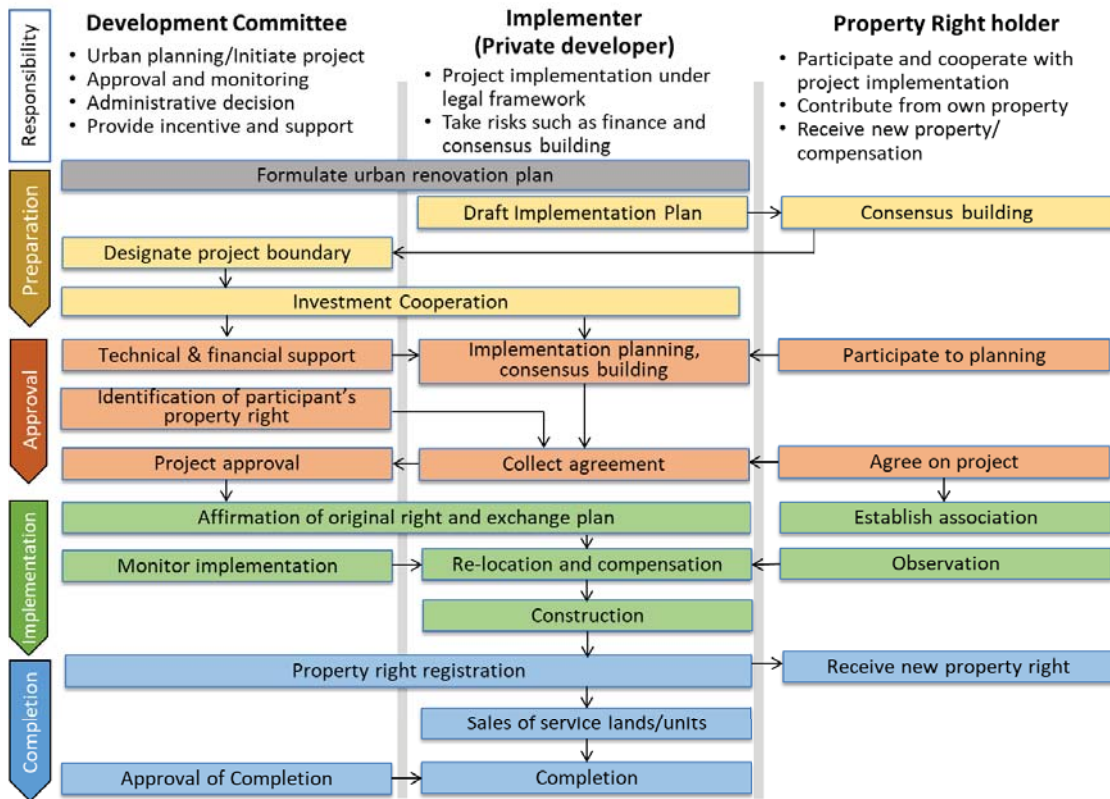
Responsibility

Development Committee
• Urban planning/Initiate project
• Approval and monitoring
• Administrative decision
• Provide incentive and support

Implementer
(Private developer)
• Project implementation under legal framework
• Take risks such as finance and consensus building

Property Right holder
• Participate and cooperate with project implementation
• Contribute from own property
• Receive new property/ compensation

Preparation

Formulate urban renovation plan
Draft Implementation Plan
Consensus building
Designate project boundary
Investment Cooperation

Approval

Technical & financial support
Implementation planning, consensus building
Participate to planning
Identification of participant's property right
Project approval
Collect agreement
Agree on project

Implementation

Affirmation of original right and exchange plan
Establish association
Monitor implementation
Re-location and compensation
Observation
Construction

Completion

Property right registration
Receive new property right
Sales of service lands/units
Approval of Completion
Completion